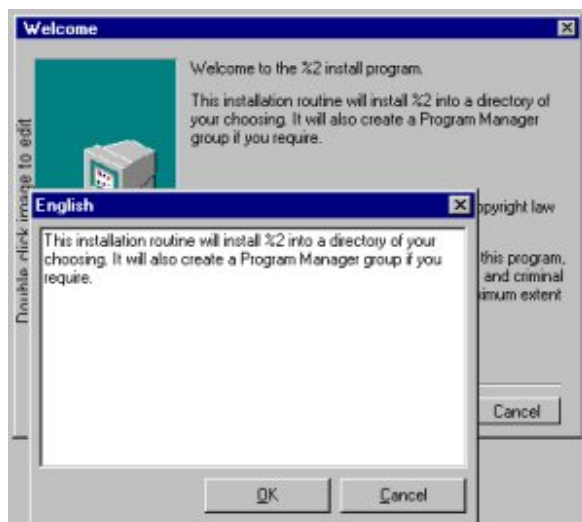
Welcome

Double click image to edit

Welcome to the %2 install program.

This installation routine will install %2 into a directory of your choosing. It will also create a Program Manager group if you require.

opyright law

this program, and criminal imum extent

Cancel

English

This installation routine will install %2 into a directory of your choosing. It will also create a Program Manager group if you require.

OK

Cancel